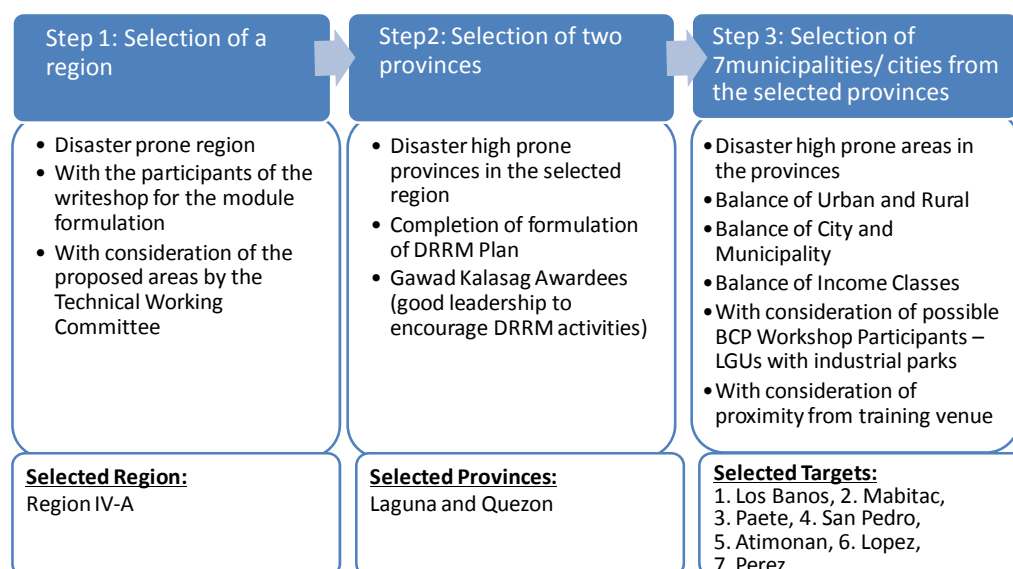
Step 1: Selection of a region

• Disaster prone region
• With the participants of the writeshop for the module formulation
• With consideration of the proposed areas by the Technical Working Committee

Selected Region:
Region IV-A

Step2: Selection of two provinces

• Disaster high prone provinces in the selected region
• Completion of formulation of DRRM Plan
• Gawad Kalasag Awardees (good leadership to encourage DRRM activities)

Selected Provinces:
Laguna and Quezon

Step 3: Selection of 7municipalities/ cities from the selected provinces

• Disaster high prone areas in the provinces
• Balance of Urban and Rural
• Balance of City and Municipality
• Balance of Income Classes
• With consideration of possible BCP Workshop Participants – LGUs with industrial parks
• With consideration of proximity from training venue

Selected Targets:
1. Los Banos, 2. Mabitac, 3. Paete, 4. San Pedro, 5. Atimonan, 6. Lopez, 7. Perez